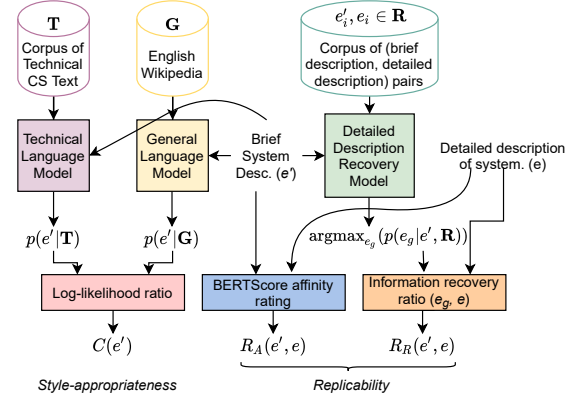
$\mathbf{T}$
Corpus of Technical CS Text

$\mathbf{G}$
English Wikipedia

$e_i', e_i \in \mathbf{R}$
Corpus of (brief description, detailed description) pairs

Technical Language Model

General Language Model

Brief System Desc. ($e'$)

Detailed Description Recovery Model

Detailed description of system. (e)

$p(e'|\mathbf{T})$

$p(e'|\mathbf{G})$

$\text{argmax}_{e_g}(p(e_g|e', \mathbf{R}))$

Log-likelihood ratio

BERTScore affinity rating

Information recovery ratio ($e_g$, $e$)

$C(e')$

$R_A(e', e)$

$R_R(e', e)$

Style-appropriateness

Replicability